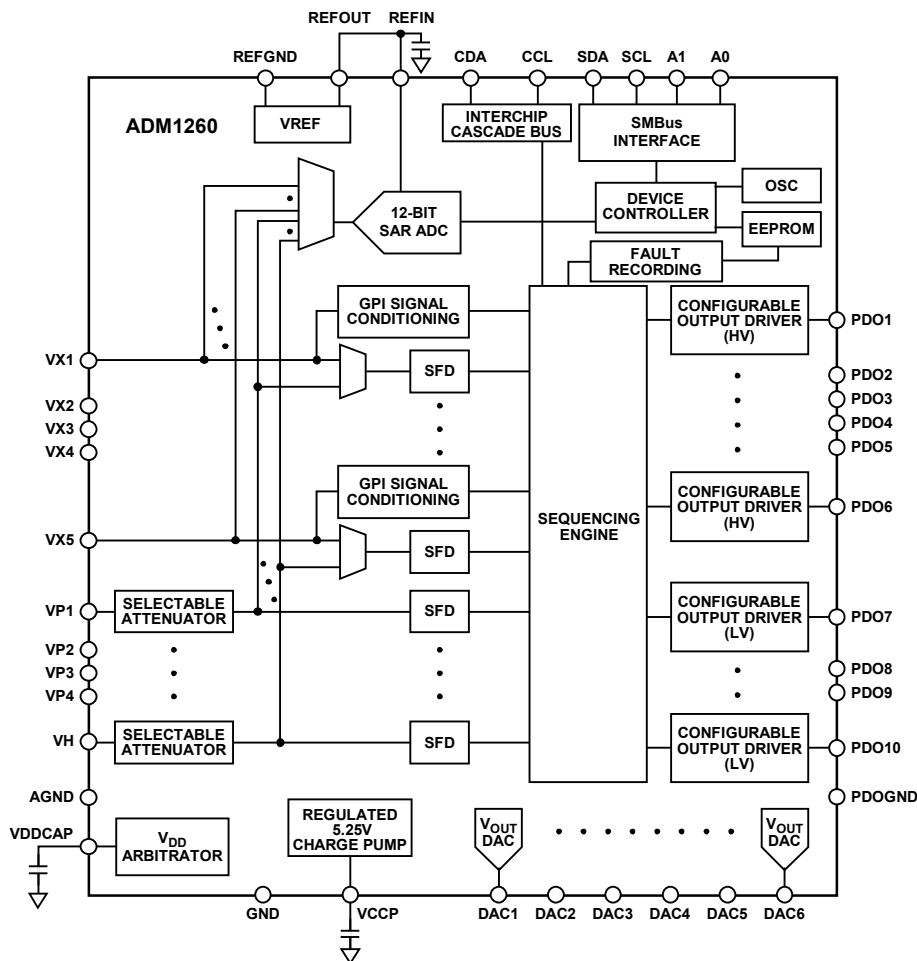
REFOUT REFIN

REFGND CDA CCL SDA SCL A1 A0

ADM1260

VREF

INTERCHIP CASCADE BUS

SMBus INTERFACE

12-BIT SAR ADC

DEVICE CONTROLLER

OSC

EEPROM

FAULT RECORDING

GPI SIGNAL CONDITIONING

CONFIGURABLE OUTPUT DRIVER (HV)

PDO1

VX1

SFD

PDO2
PDO3
PDO4
PDO5

VX2
VX3
VX4

GPI SIGNAL CONDITIONING

SEQUENCING ENGINE

CONFIGURABLE OUTPUT DRIVER (HV)

PDO6

VX5

SFD

VP1

SELECTABLE ATTENUATOR

SFD

CONFIGURABLE OUTPUT DRIVER (LV)

PDO7

VP2
VP3
VP4

PDO8
PDO9

VH

SELECTABLE ATTENUATOR

SFD

CONFIGURABLE OUTPUT DRIVER (LV)

PDO10

AGND

PDOGND

VDDCAP

$V_{DD}$ ARBITRATOR

REGULATED 5.25V CHARGE PUMP

$V_{OUT}$ DAC

$V_{OUT}$ DAC

GND

VCCP

DAC1 DAC2 DAC3 DAC4 DAC5 DAC6